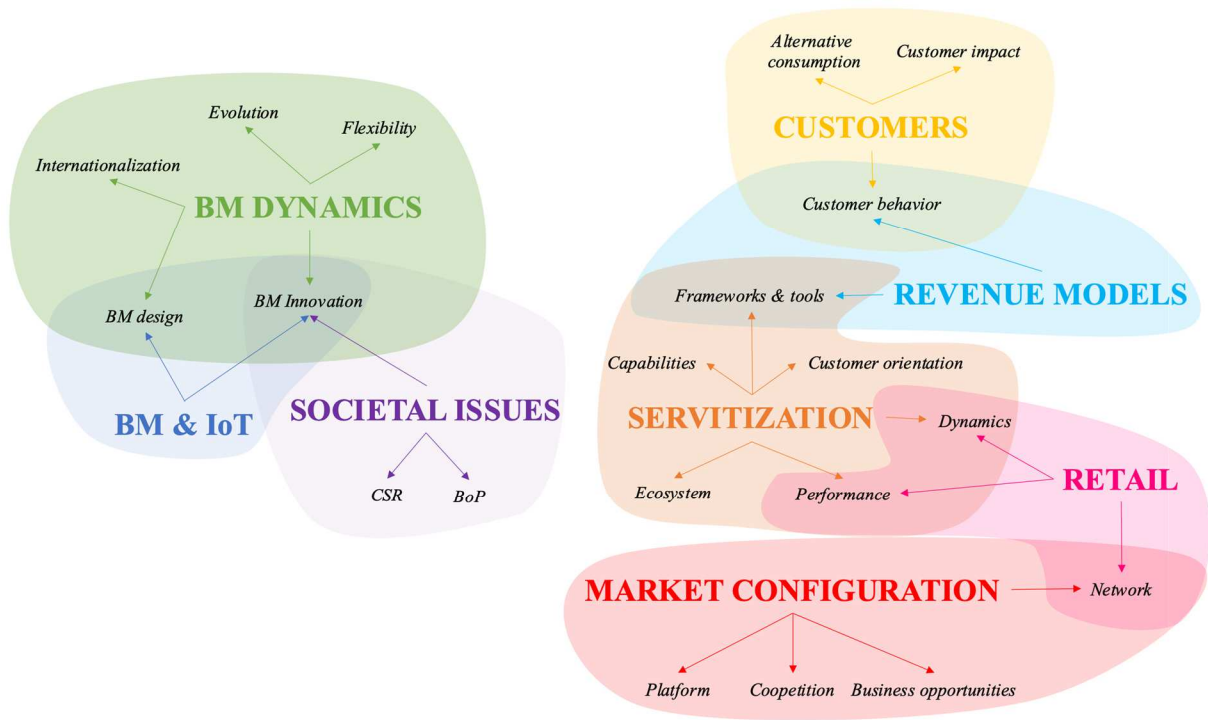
Evolution

Flexibility

Internationalization

BM DYNAMICS

BM Innovation

BM design

BM & IoT

SOCIETAL ISSUES

CSR

BoP

Alternative consumption

Customer impact

CUSTOMERS

Customer behavior

Frameworks & tools

REVENUE MODELS

Capabilities

Customer orientation

SERVITIZATION

Dynamics

RETAIL

Ecosystem

Performance

MARKET CONFIGURATION

Network

Platform

Coopetition

Business opportunities